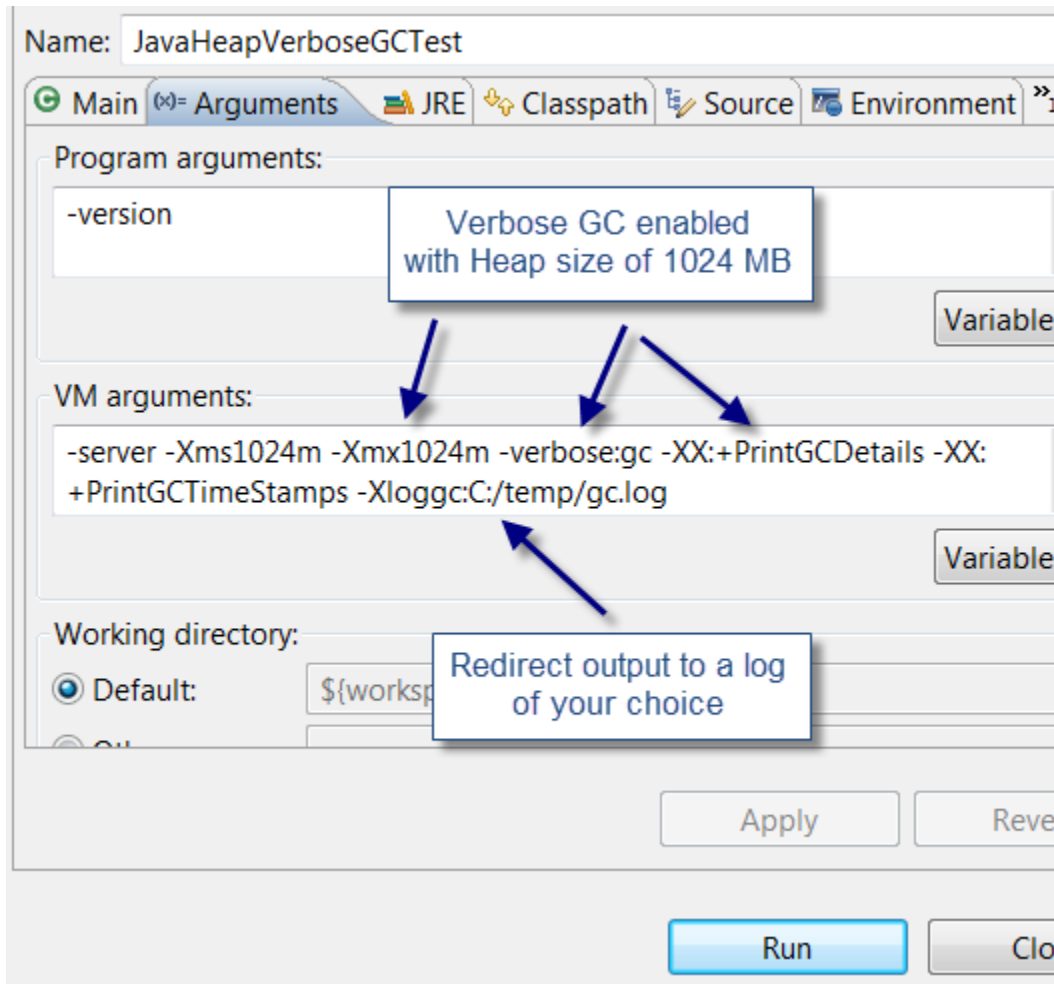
Name: JavaHeapVerboseGCTest

Main (x)= Arguments JRE Classpath Source Environment »

Program arguments:

-version

Verbose GC enabled with Heap size of 1024 MB

Variable

VM arguments:

-server -Xms1024m -Xmx1024m -verbose:gc -XX:+PrintGCDetails -XX:+PrintGCTimeStamps -Xloggc:C:/temp/gc.log

Variable

Working directory:

Default: ${worksp

Redirect output to a log of your choice

Apply Reve

Run Clo